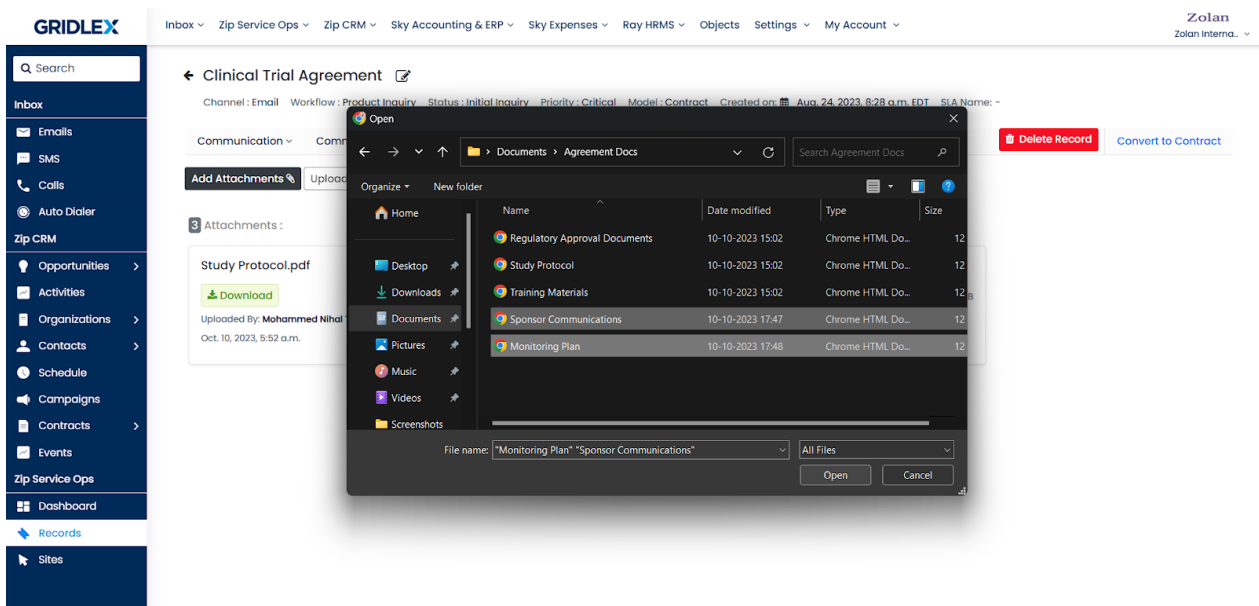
GRIDLEX

Inbox ⌄ Zip Service Ops ⌄ Zip CRM ⌄ Sky Accounting & ERP ⌄ Sky Expenses ⌄ Ray HRMS ⌄ Objects Settings ⌄ My Account ⌄

Zolan
Zolan Interna.. ⌄

Search

Inbox
Emails
SMS
Calls
Auto Dialer
Zip CRM
Opportunities
Activities
Organizations
Contacts
Schedule
Campaigns
Contracts
Events
Zip Service Ops
Dashboard
Records
Sites

Clinical Trial Agreement

Channel : Email Workflow : Product Inquiry Status : Initial Inquiry Priority : Critical Model : Contract Created on: Aug. 24, 2023, 8:28 a.m. EDT SLA Name: -

Communication ⌄ Comm

Delete Record Convert to Contract

Add Attachments Uploa

3 Attachments :

Study Protocol.pdf
Download
Uploaded By: Mohammed Nihal
Oct. 10, 2023, 5:52 a.m.

Open

Documents › Agreement Docs

Search Agreement Docs

Organize ▾ New folder

Home
Desktop
Downloads
Documents
Pictures
Music
Videos
Screenshots

| Name | Date modified | Type | Size |
|---|---|---|---|
| Regulatory Approval Documents | 10-10-2023 15:02 | Chrome HTML Do... | 12 |
| Study Protocol | 10-10-2023 15:02 | Chrome HTML Do... | 12 |
| Training Materials | 10-10-2023 15:02 | Chrome HTML Do... | 12 |
| Sponsor Communications | 10-10-2023 17:47 | Chrome HTML Do... | 12 |
| Monitoring Plan | 10-10-2023 17:48 | Chrome HTML Do... | 12 |

File name: "Monitoring Plan" "Sponsor Communications"
All Files
Open Cancel